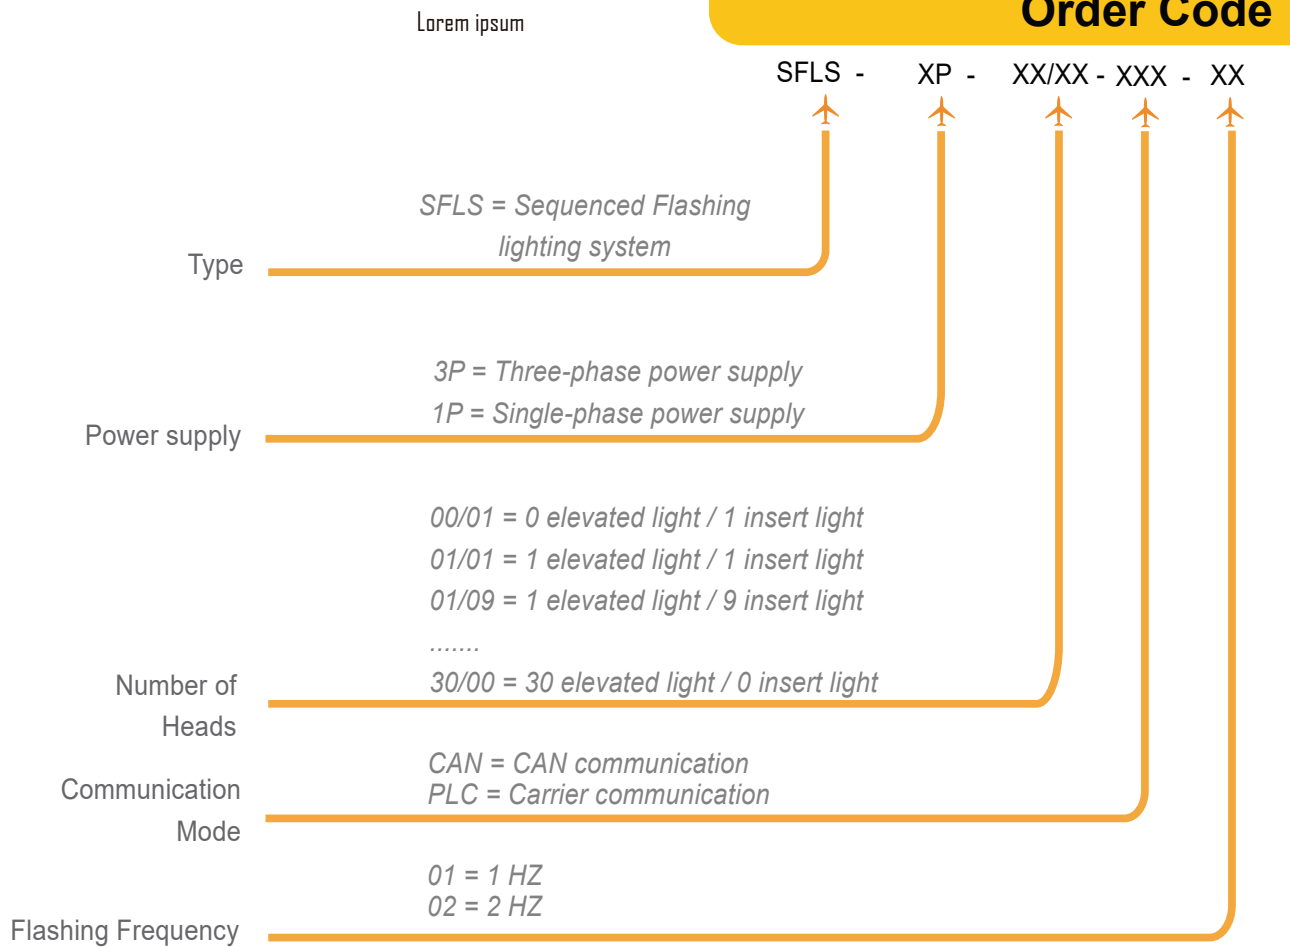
Lorem ipsum

Order Code

SFLS - XP - XX/XX - XXX - XX

SFLS = Sequenced Flashing lighting system

Type

3P = Three-phase power supply
1P = Single-phase power supply

Power supply

00/01 = 0 elevated light / 1 insert light
01/01 = 1 elevated light / 1 insert light
01/09 = 1 elevated light / 9 insert light
.......
30/00 = 30 elevated light / 0 insert light

Number of Heads

CAN = CAN communication
PLC = Carrier communication

Communication Mode

01 = 1 HZ
02 = 2 HZ

Flashing Frequency